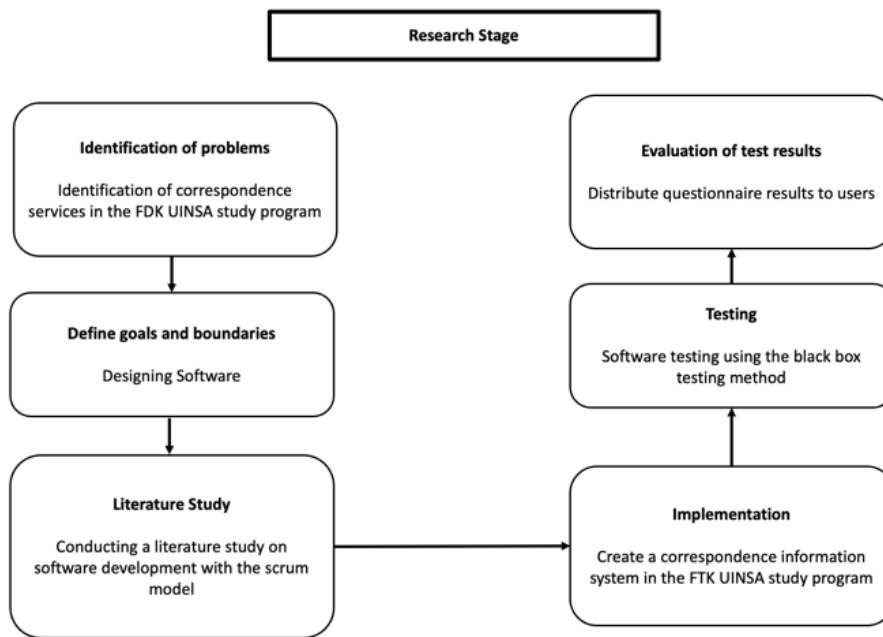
Research Stage

Identification of problems

Identification of correspondence services in the FDK UINSA study program

Define goals and boundaries

Designing Software

Literature Study

Conducting a literature study on software development with the scrum model

Implementation

Create a correspondence information system in the FTK UINSA study program

Testing

Software testing using the black box testing method

Evaluation of test results

Distribute questionnaire results to users